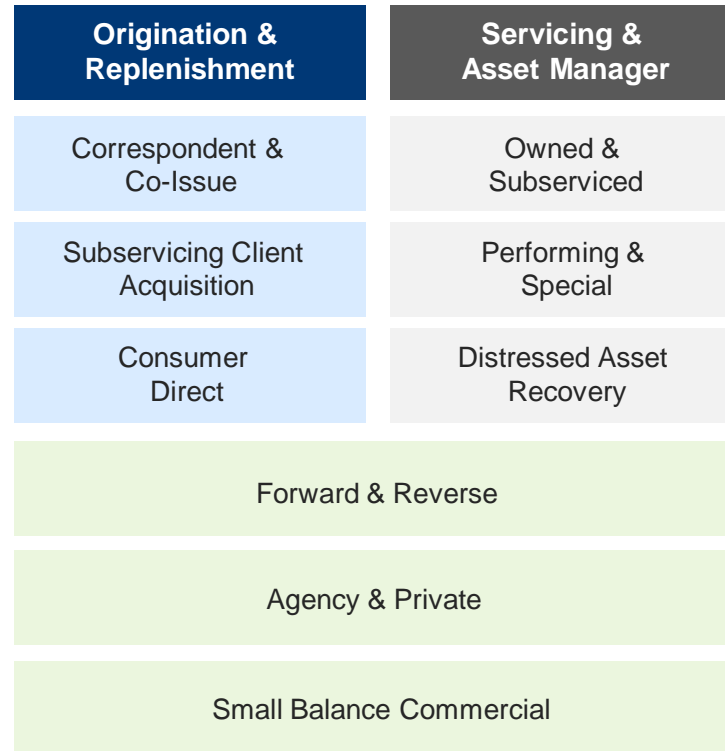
Origination & Replenishment

Correspondent & Co-Issue

Subservicing Client Acquisition

Consumer Direct

Servicing & Asset Manager

Owned & Subserviced

Performing & Special

Distressed Asset Recovery

Forward & Reverse

Agency & Private

Small Balance Commercial